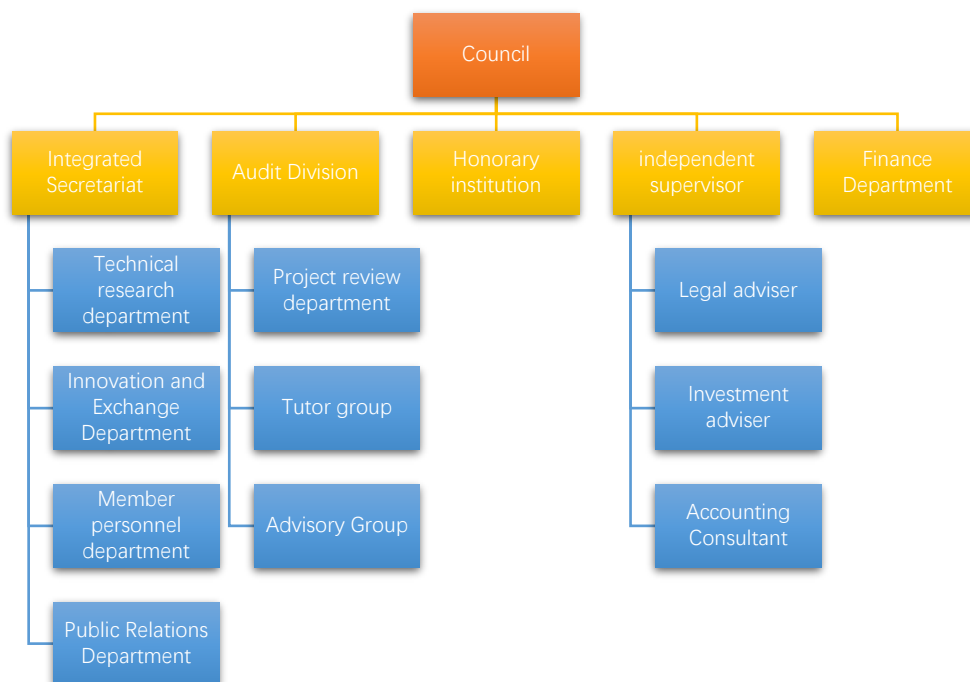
Council

Integrated Secretariat

Technical research department

Innovation and Exchange Department

Member personnel department

Public Relations Department

Audit Division

Project review department

Tutor group

Advisory Group

Honorary institution

independent supervisor

Legal adviser

Investment adviser

Accounting Consultant

Finance Department